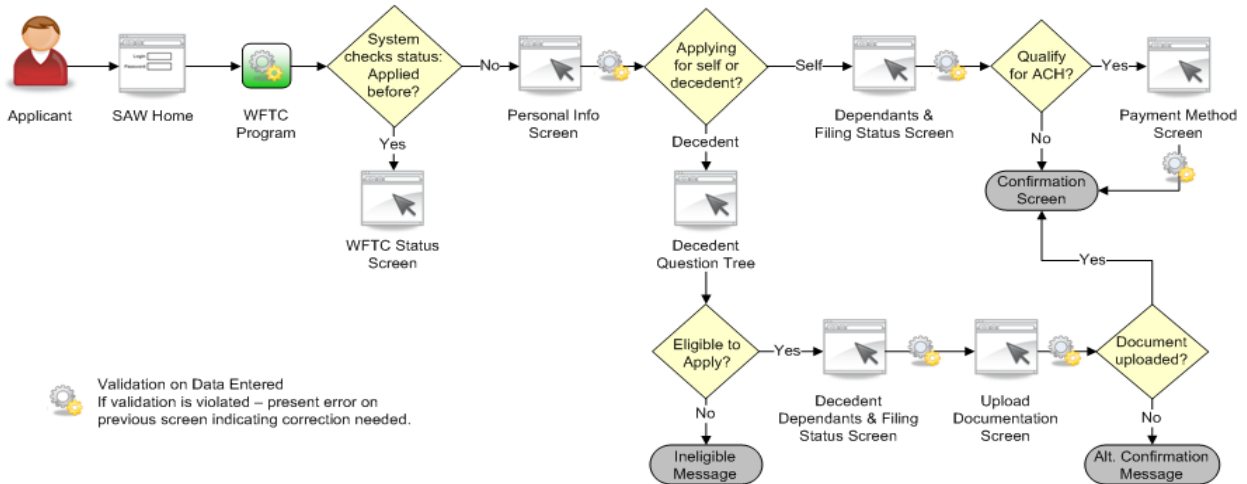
Applicant

Login
Password

SAW Home

WFTC Program

System checks status: Applied before?

No

Yes

WFTC Status Screen

Personal Info Screen

Applying for self or decedent?

Self

Decedent

Decedent Question Tree

Dependants & Filing Status Screen

Qualify for ACH?

Yes

No

Payment Method Screen

Confirmation Screen

Yes

Eligible to Apply?

Yes

No

Ineligible Message

Decedent Dependants & Filing Status Screen

Upload Documentation Screen

Document uploaded?

No

Alt. Confirmation Message

Validation on Data Entered
If validation is violated – present error on previous screen indicating correction needed.